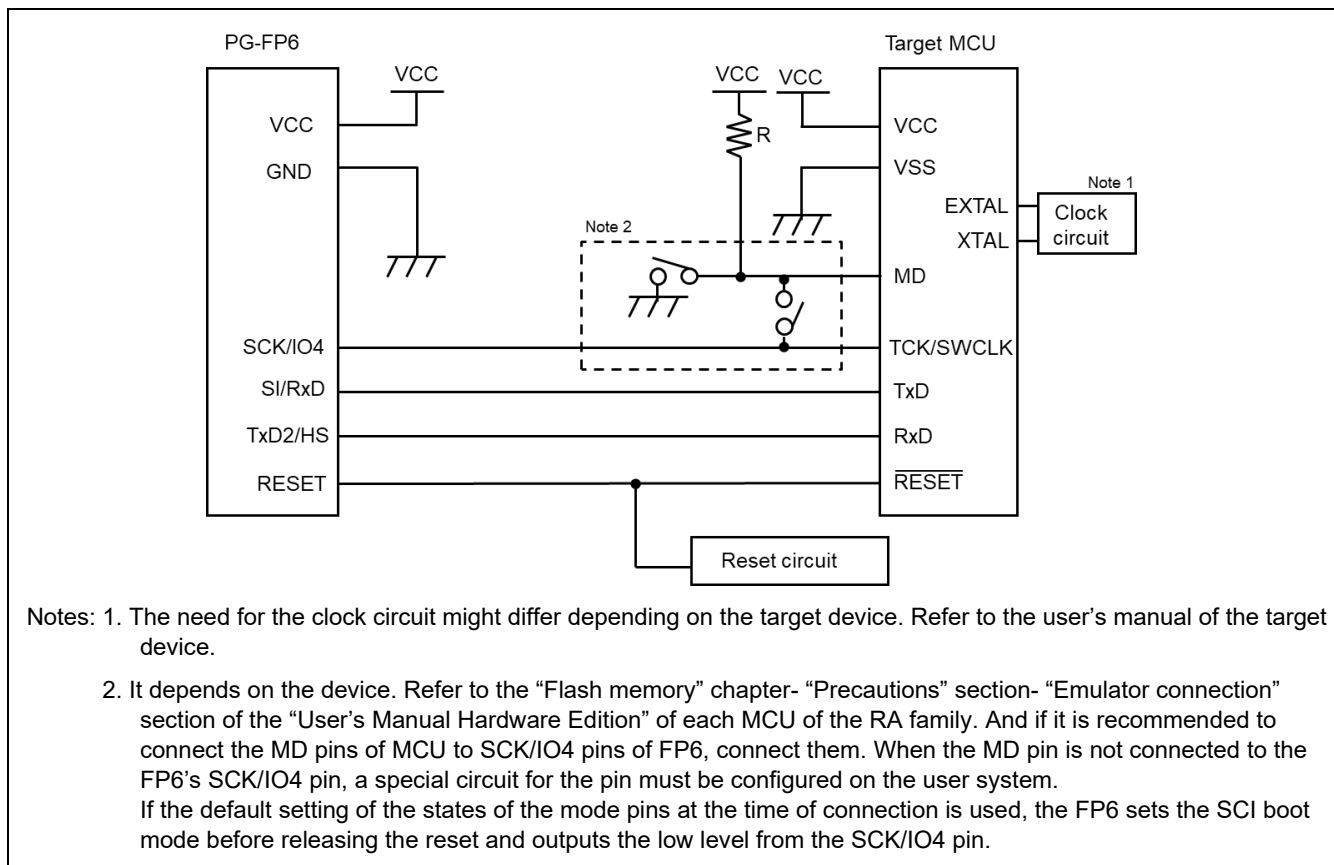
PG-FP6

Target MCU

VCC

VCC

VCC

VCC

R

VCC

GND

VSS

Note 1

EXTAL

Clock circuit

XTAL

Note 2

MD

SCK/IO4

TCK/SWCLK

SI/RxD

TxD

TxD2/HS

RxD

RESET

$\overline{\text{RESET}}$

Reset circuit

Notes: 1. The need for the clock circuit might differ depending on the target device. Refer to the user's manual of the target device.

2. It depends on the device. Refer to the "Flash memory" chapter- "Precautions" section- "Emulator connection" section of the "User's Manual Hardware Edition" of each MCU of the RA family. And if it is recommended to connect the MD pins of MCU to SCK/IO4 pins of FP6, connect them. When the MD pin is not connected to the FP6's SCK/IO4 pin, a special circuit for the pin must be configured on the user system.
If the default setting of the states of the mode pins at the time of connection is used, the FP6 sets the SCI boot mode before releasing the reset and outputs the low level from the SCK/IO4 pin.